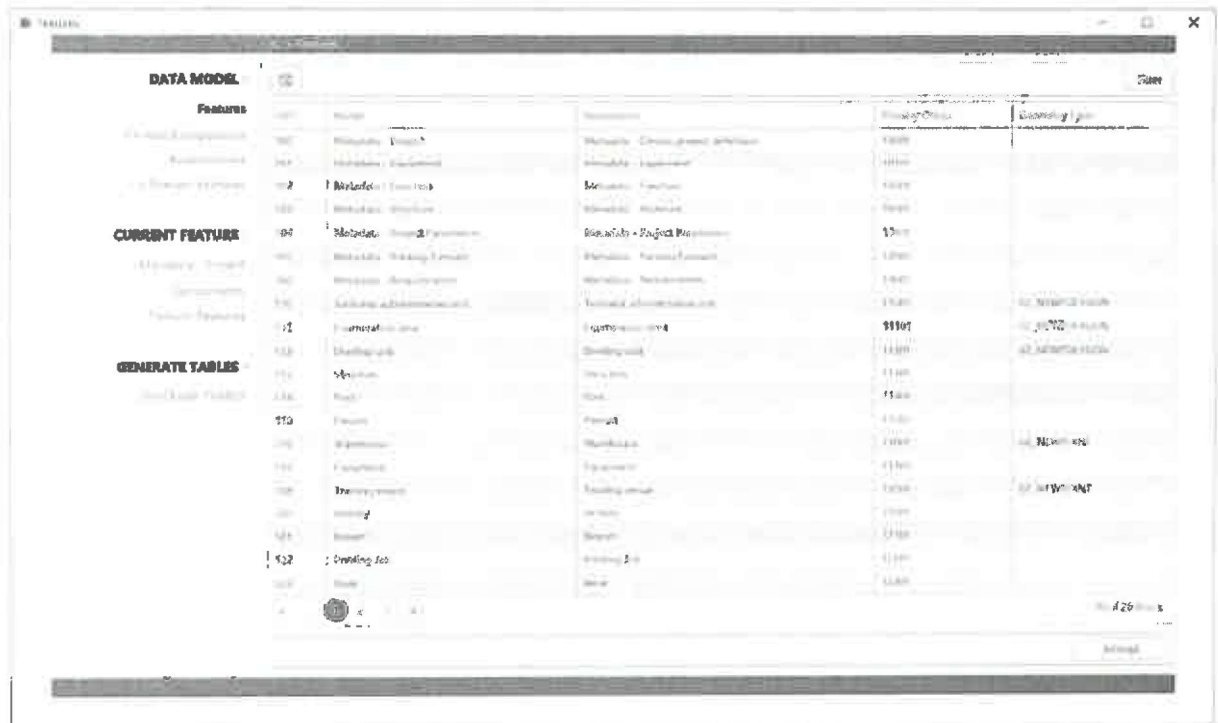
Features

DATA MODEL
Features

CURRENT FEATURE

GENERATE TABLES

Save

| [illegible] | Name | Description | Priority Class | Geometry type |
|---|---|---|---|---|
| 102 | Metadata - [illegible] | Metadata - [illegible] | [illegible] | |
| 103 | Metadata - Equipment | Metadata - Equipment | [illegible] | |
| 104 | Metadata - Function | Metadata - Function | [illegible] | |
| 105 | Metadata - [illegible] | Metadata - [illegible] | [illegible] | |
| 106 | Metadata - Project Personnel | Metadata - Project Personnel | 1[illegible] | |
| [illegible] | Metadata - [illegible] | Metadata - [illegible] | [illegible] | |
| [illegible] | Metadata - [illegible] | Metadata - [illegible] | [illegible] | |
| 110 | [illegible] | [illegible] | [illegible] | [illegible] |
| 112 | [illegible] | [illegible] | 11101 | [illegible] |
| 113 | Dwelling unit | Dwelling unit | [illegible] | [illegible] |
| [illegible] | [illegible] | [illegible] | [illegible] | |
| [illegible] | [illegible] | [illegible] | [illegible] | |
| 119 | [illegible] | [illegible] | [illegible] | |
| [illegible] | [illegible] | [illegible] | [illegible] | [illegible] |
| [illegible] | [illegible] | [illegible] | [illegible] | |
| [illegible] | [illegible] | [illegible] | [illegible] | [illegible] |
| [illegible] | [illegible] | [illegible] | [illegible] | |
| 121 | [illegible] | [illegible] | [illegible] | |
| 122 | Dwelling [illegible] | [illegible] | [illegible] | |
| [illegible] | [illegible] | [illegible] | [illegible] | |

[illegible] 26 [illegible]

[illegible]